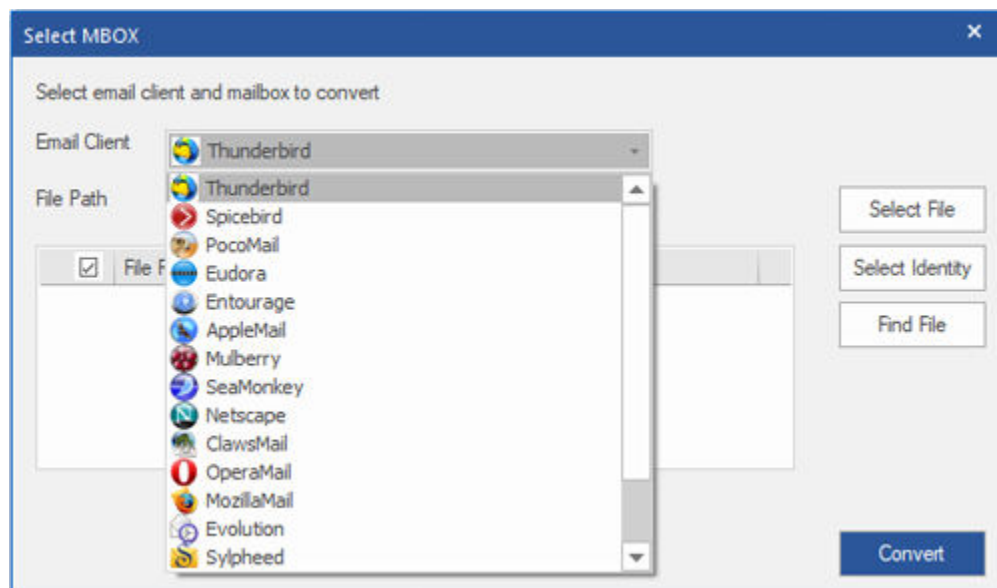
Select MBOX
×

Select email client and mailbox to convert

Email Client
Thunderbird

File Path

Thunderbird
Spicebird
PocoMail
Eudora
Entourage
AppleMail
Mulberry
SeaMonkey
Netscape
ClawsMail
OperaMail
MozillaMail
Evolution
Sylpheed

☑ File F

Select File
Select Identity
Find File

Convert